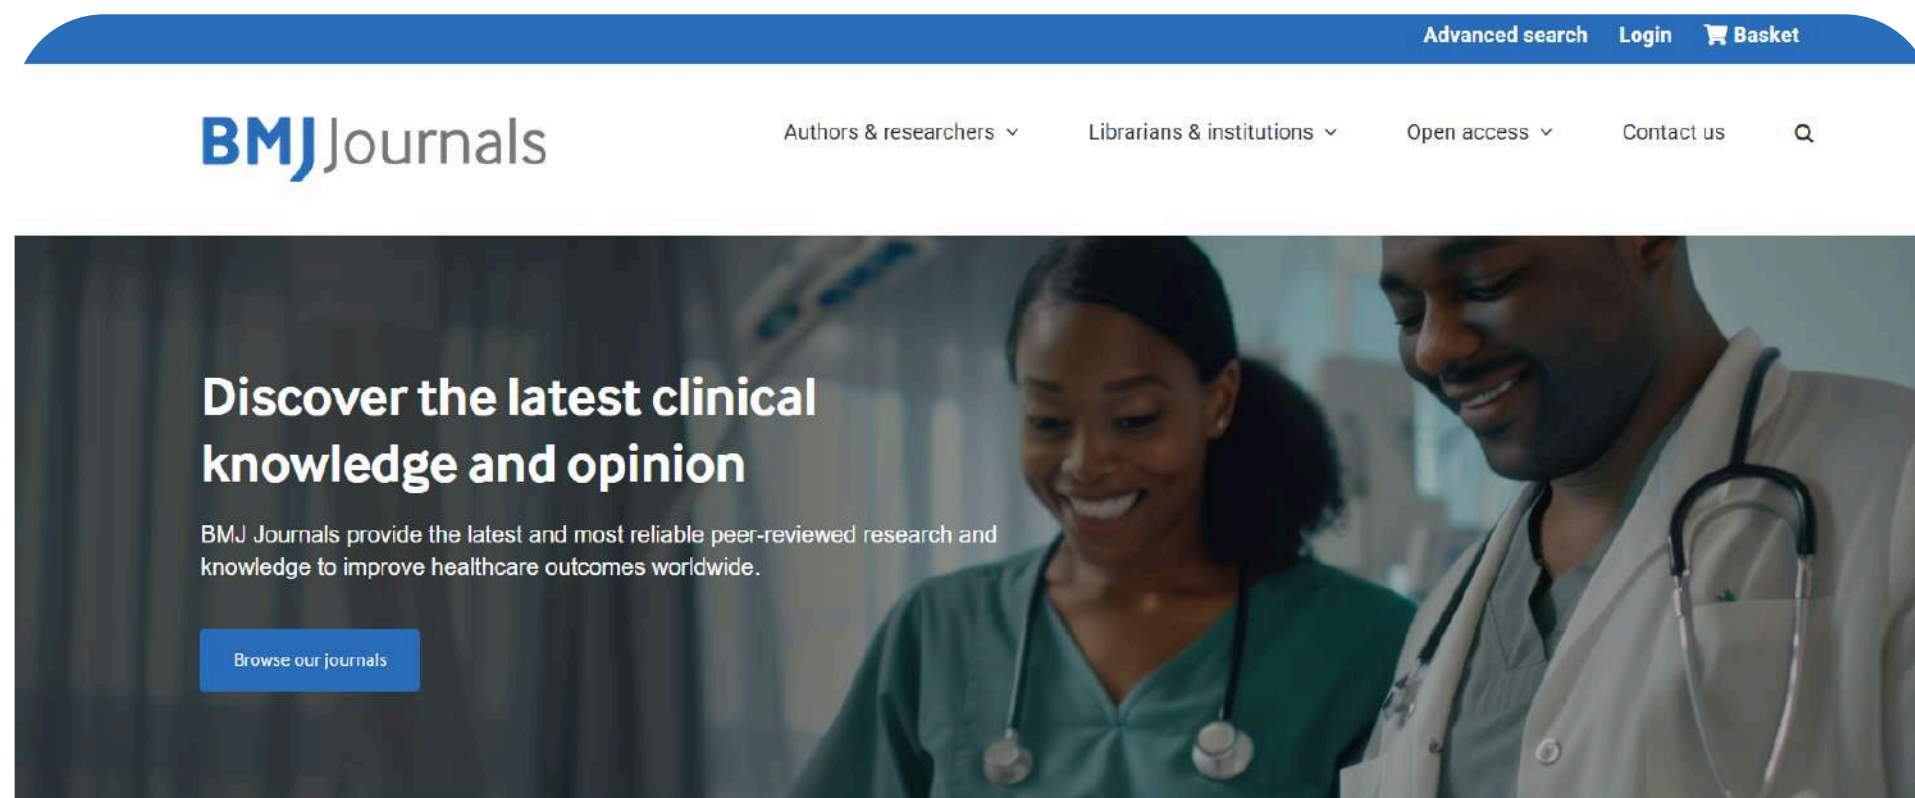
Advanced search Login Basket

BMJ Journals

Authors & researchers Librarians & institutions Open access Contact us

Discover the latest clinical knowledge and opinion

BMJ Journals provide the latest and most reliable peer-reviewed research and knowledge to improve healthcare outcomes worldwide.

Browse our journals